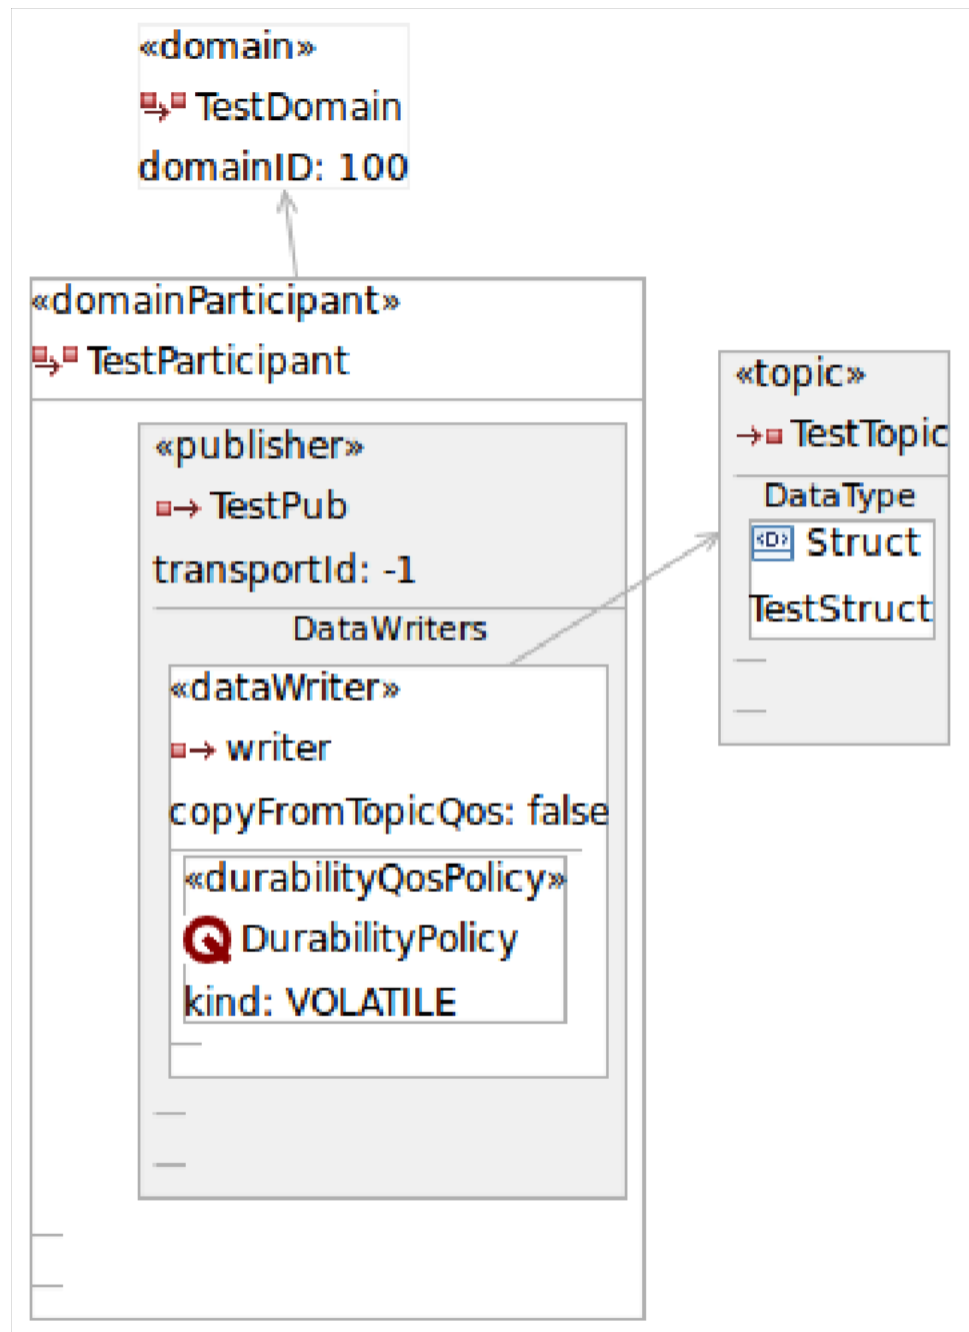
«domain»
TestDomain
domainID: 100

«domainParticipant»
TestParticipant

«publisher»
TestPub
transportId: -1
DataWriters

«dataWriter»
writer
copyFromTopicQos: false

«durabilityQosPolicy»
DurabilityPolicy
kind: VOLATILE

«topic»
TestTopic
DataType
Struct
TestStruct